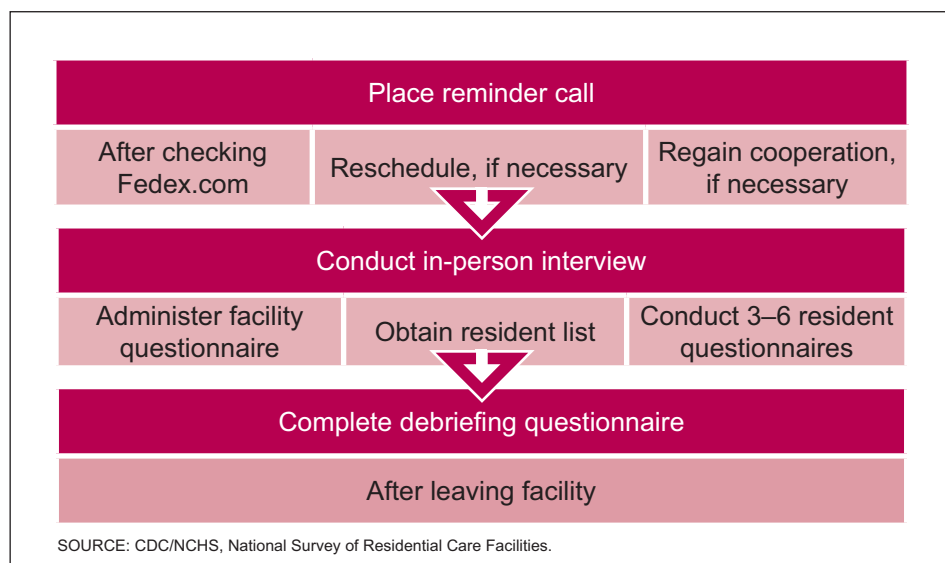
Place reminder call

After checking Fedex.com

Reschedule, if necessary

Regain cooperation, if necessary

Conduct in-person interview

Administer facility questionnaire

Obtain resident list

Conduct 3–6 resident questionnaires

Complete debriefing questionnaire

After leaving facility

SOURCE: CDC/NCHS, National Survey of Residential Care Facilities.